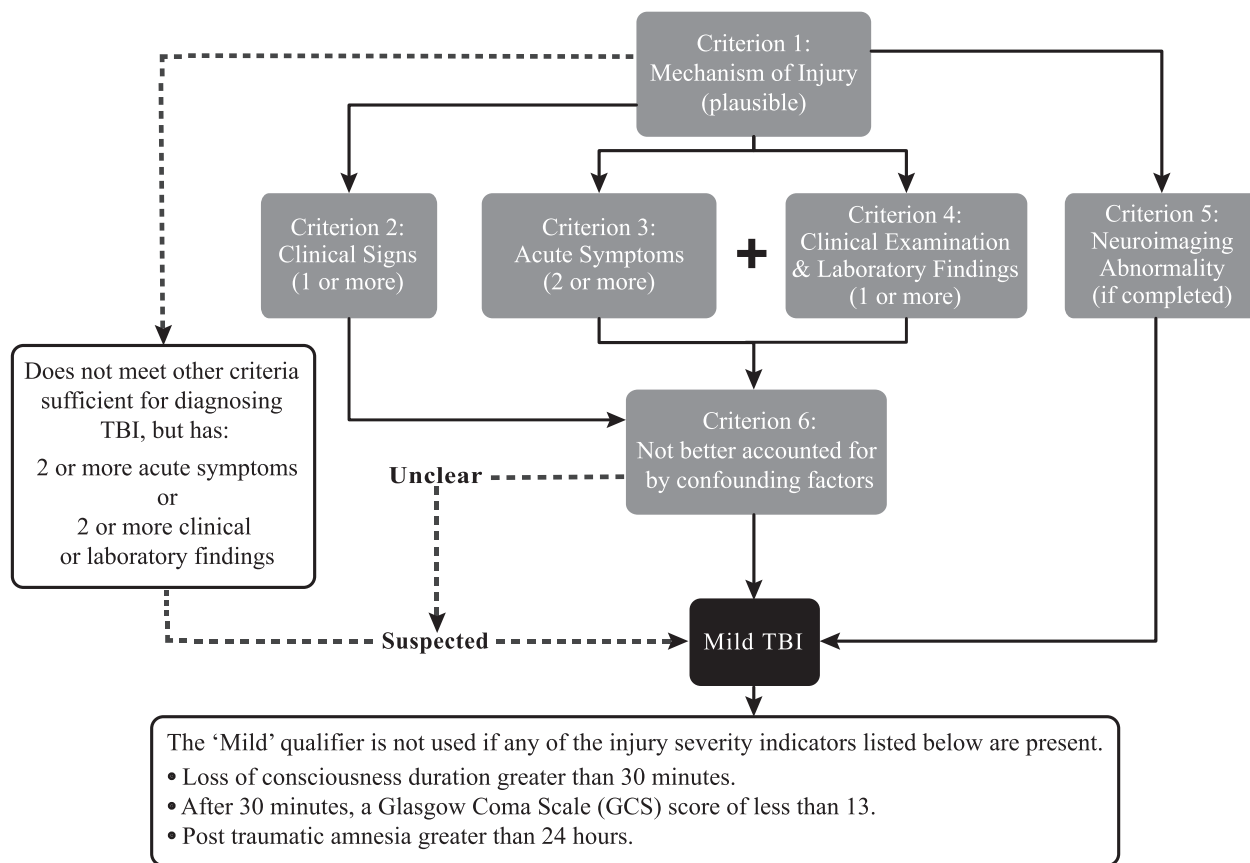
Criterion 1:
Mechanism of Injury
(plausible)

Criterion 2:
Clinical Signs
(1 or more)

Criterion 3:
Acute Symptoms
(2 or more)

+

Criterion 4:
Clinical Examination
& Laboratory Findings
(1 or more)

Criterion 5:
Neuroimaging
Abnormality
(if completed)

Does not meet other criteria sufficient for diagnosing TBI, but has:
2 or more acute symptoms
or
2 or more clinical or laboratory findings

Criterion 6:
Not better accounted for by confounding factors

Unclear

Suspected

Mild TBI

The 'Mild' qualifier is not used if any of the injury severity indicators listed below are present.
• Loss of consciousness duration greater than 30 minutes.
• After 30 minutes, a Glasgow Coma Scale (GCS) score of less than 13.
• Post traumatic amnesia greater than 24 hours.